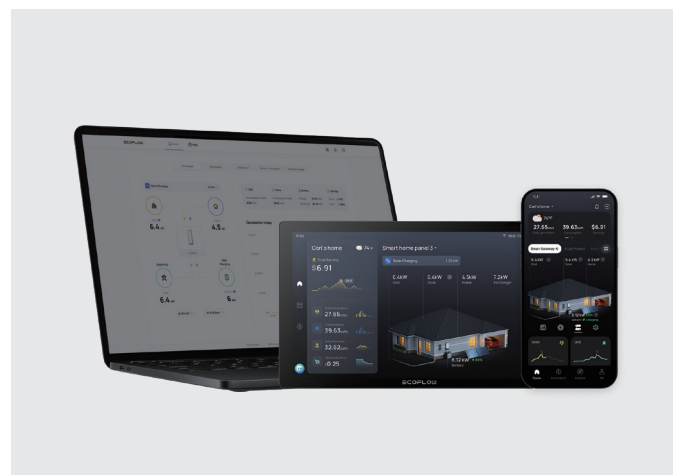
ECOFLOW

6.4
4.3
6.4
6

Carl's home
74°F
Smart home panel 3
$6.91
Solar Charging
5.4kW
5.4kW
4.5kW
7.2kW
27.65
39.63
32.52
$0.25
8.12 kW
Battery

ECOFLOW

Carl's home
27.65
39.63
$6.91
Smart Gateway
5.4kW
5.4 kW
4.3 kW